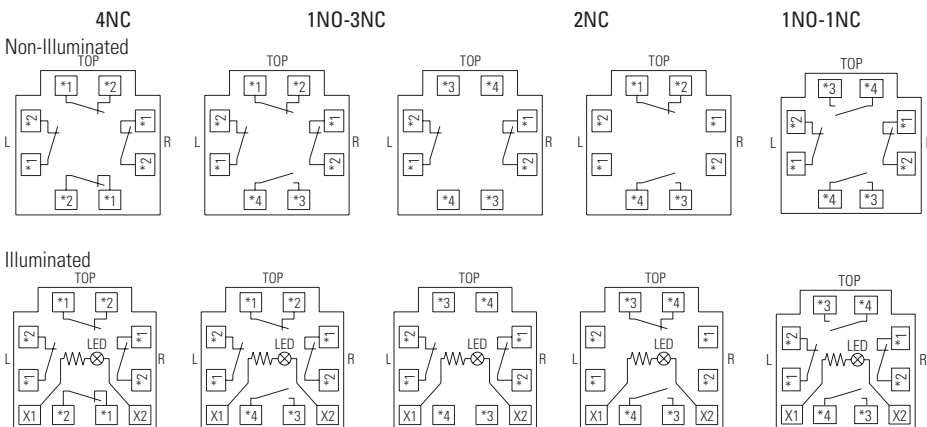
4NC

1NO-3NC

2NC

1NO-1NC

Non-Illuminated

TOP *1 *2 L *2 *1 *1 *2 R *2 *1

TOP *1 *2 L *2 *1 *1 *2 R *4 *3

TOP *3 *4 L *2 *1 *1 *2 R *4 *3

TOP *1 *2 L *2 *1 *1 *2 R *4 *3

TOP *3 *4 L *2 *1 *1 *2 R *4 *3

Illuminated

TOP *1 *2 L *2 *1 LED *1 *2 R X1 *2 *1 X2

TOP *1 *2 L *2 *1 LED *1 *2 R X1 *4 *3 X2

TOP *3 *4 L *2 *1 LED *1 *2 R X1 *4 *3 X2

TOP *3 *4 L *2 *1 LED *1 *2 R X1 *4 *3 X2

TOP *3 *4 L *2 *1 LED *1 *2 R X1 *4 *3 X2